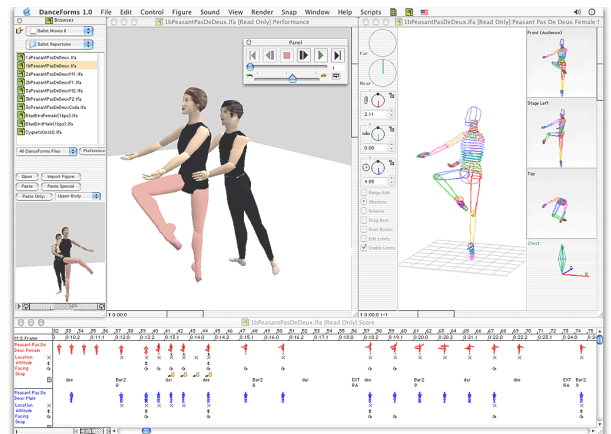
DanceForms 1.0 File Edit Control Figure Sound View Render Snap Window Help Scripts

Browser

Ballet Moves II

Ballet Repertoire

1aPeasantPasDeDeux.lfa
1bPeasantPasDeDeux.lfa
2aPeasantPasDeDeuxM1.lfa
2bPeasantPasDeDeuxM1.lfa
3aPeasantPasDeDeuxF1.lfa
3bPeasantPasDeDeuxF1.lfa
4aPeasantPasDeDeuxM2.lfa
4bPeasantPasDeDeuxM2.lfa
5aPeasantPasDeDeuxF2.lfa
5bPeasantPasDeDeuxF2.lfa
6aPeasantPasDeDeuxCoda.lfa
BlueBirdFemale(1).lfa
BlueBirdMale(1).lfa
CygnetsGirls(4).lfa

All DanceForms Files

Preferences

Open

Import Figure

Paste

Paste Special

Paste Only:

Upper Body

1bPeasantPasDeDeux.lfa [Read Only] Performance

Panel1

1

1:00:0.1

1bPeasantPasDeDeux.lfa [Read Only] Peasant Pas De Deux Female 1

Far

Near

2.11

4.48

0.00

Range Edit

Absolute

Relative

Snap Back

Rock Rotate

Edit Limits

Enable Limits

Front (Audience)

Stage Left

Top

Chest

1:00:0.1~1

1bPeasantPasDeDeux.lfa [Read Only] Score

Peasant Pas De Deux Female

Location

Attitude

Facing

Stop

Peasant Pas De Deux Male

Location

Attitude

Facing

Stop

H:S:Frame

dee

Bar2

dui

dee

Bar2

dui

EXIT

dee

Bar2

EXIT

dee